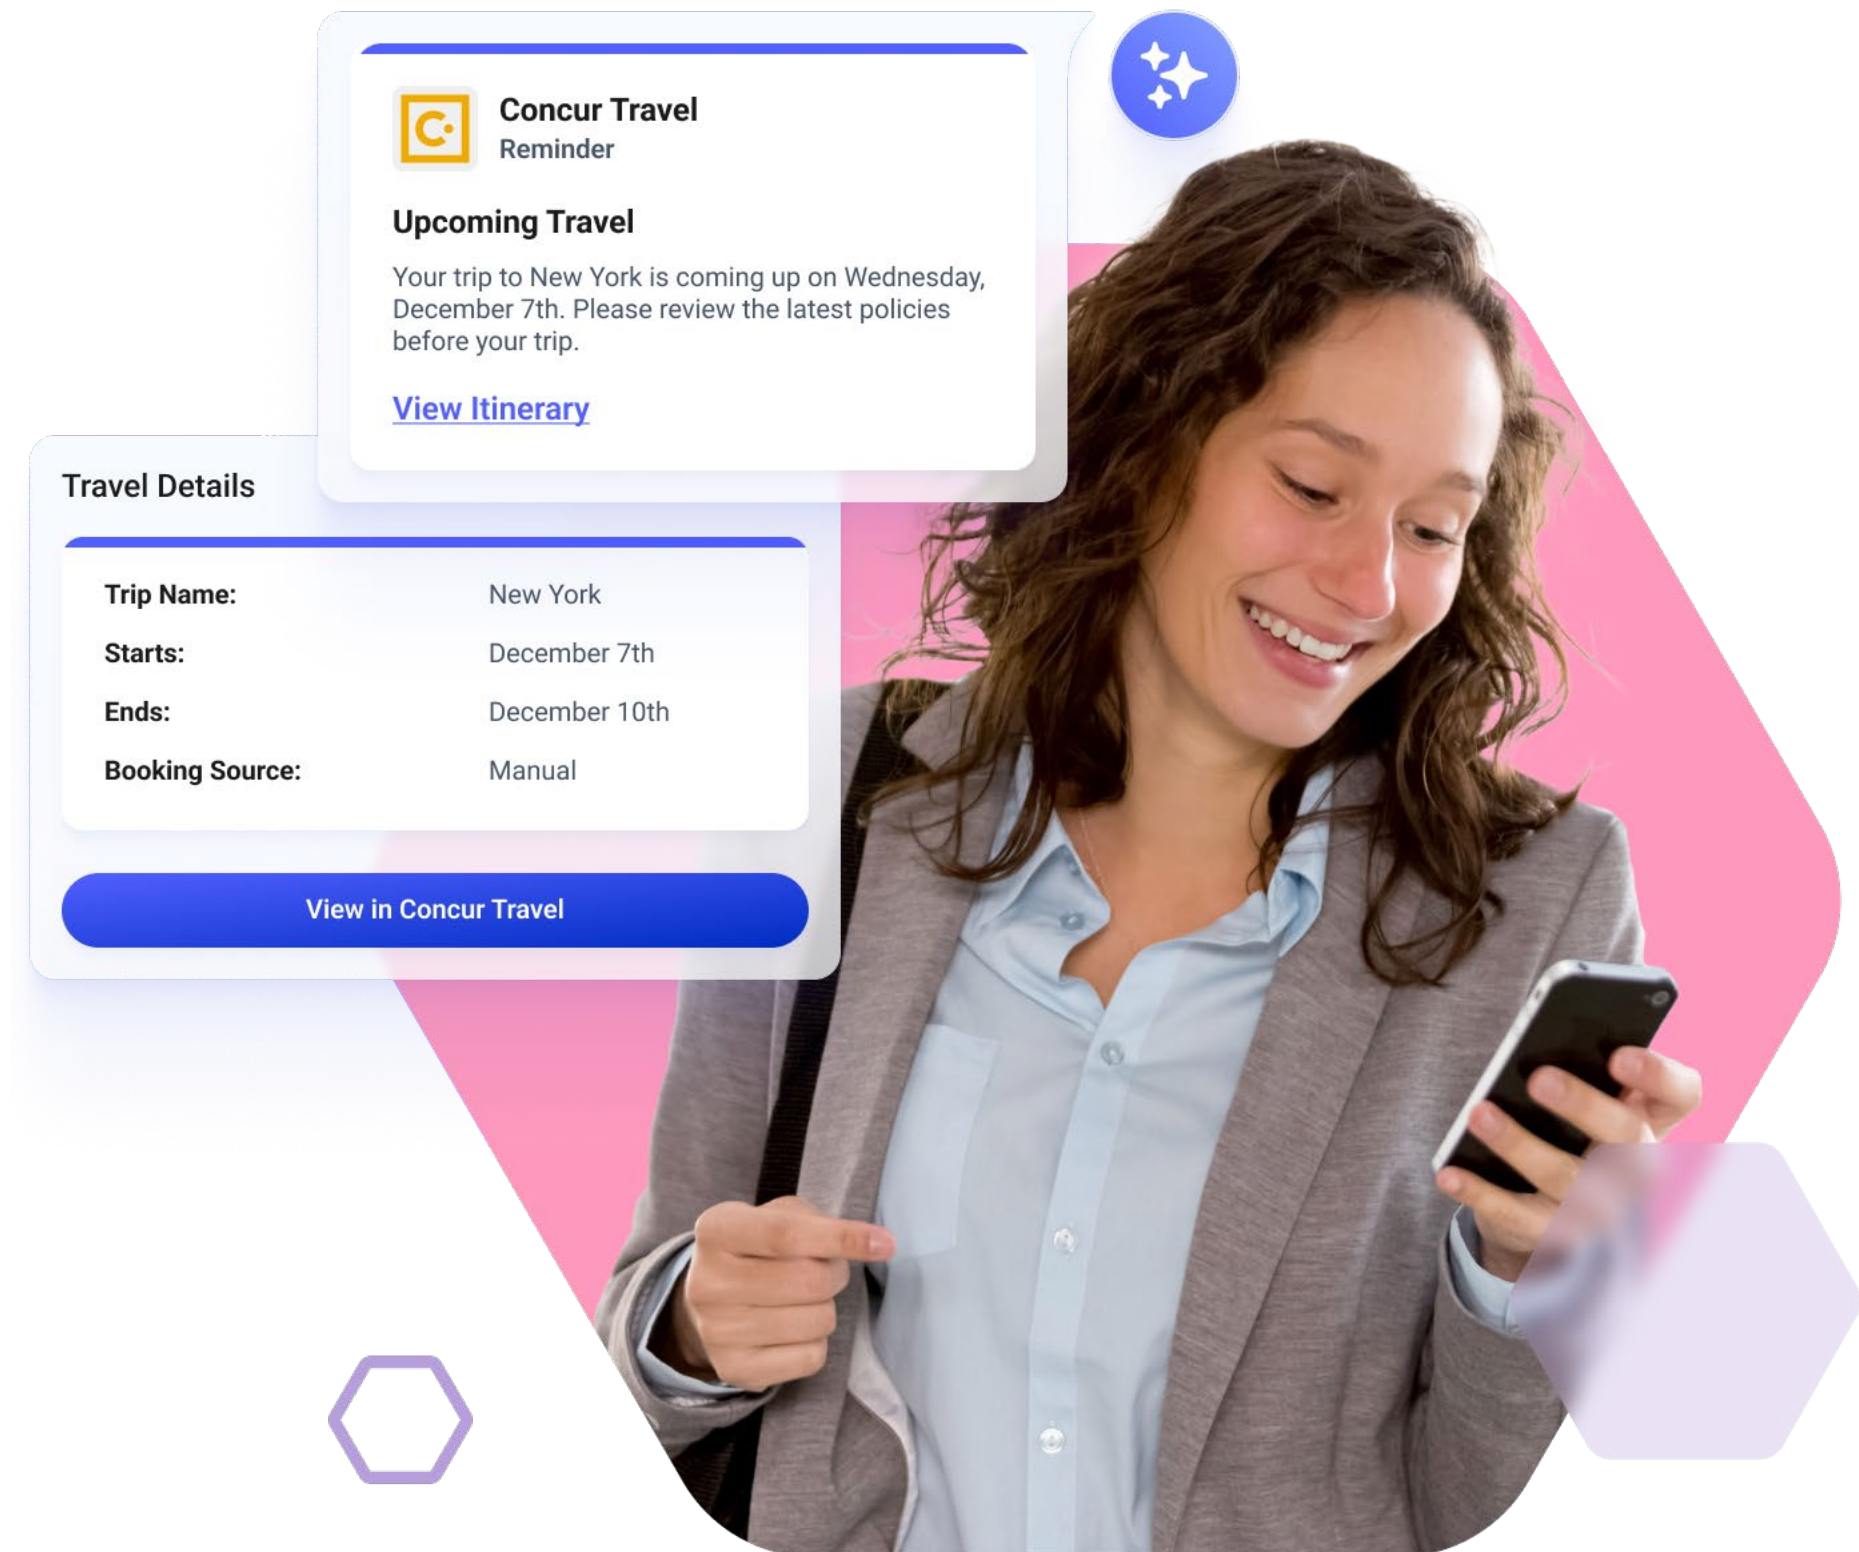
Concur Travel
Reminder

Upcoming Travel

Your trip to New York is coming up on Wednesday, December 7th. Please review the latest policies before your trip.

View Itinerary

Travel Details

| Trip Name: | New York |
|---|---|
| Starts: | December 7th |
| Ends: | December 10th |
| Booking Source: | Manual |

View in Concur Travel